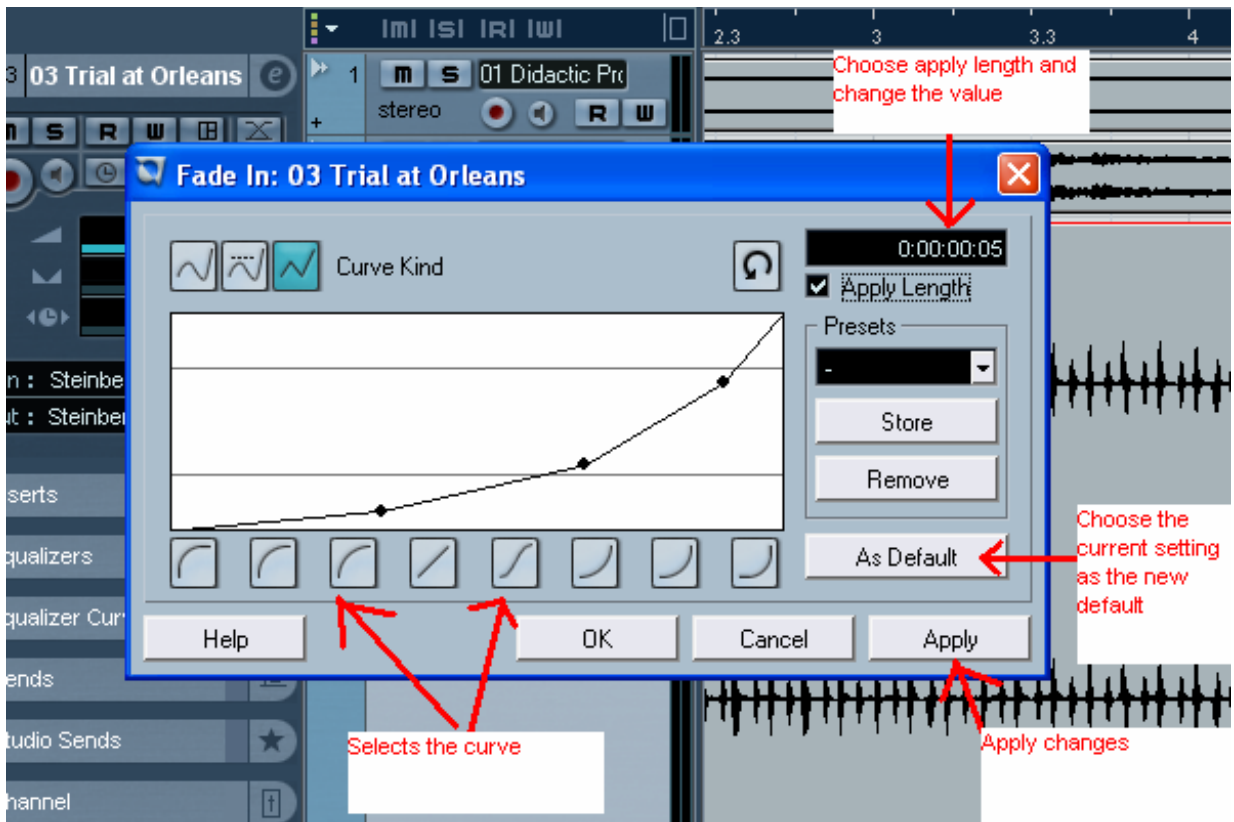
m s r w
2.3 3 3.3 4
3 03 Trial at Orleans e
1 m s 01 Didactic Pro
stereo R W
m s R W
Choose apply length and change the value
Fade In: 03 Trial at Orleans
Curve Kind
0:00:00:05
Apply Length
Presets
-
Store
Remove
As Default
Choose the current setting as the new default
Help
OK
Cancel
Apply
n : Steinbe
ut : Steinbe
serts
qualizers
qualizer Cur
ends
tudio Sends
hannel
Selects the curve
Apply changes